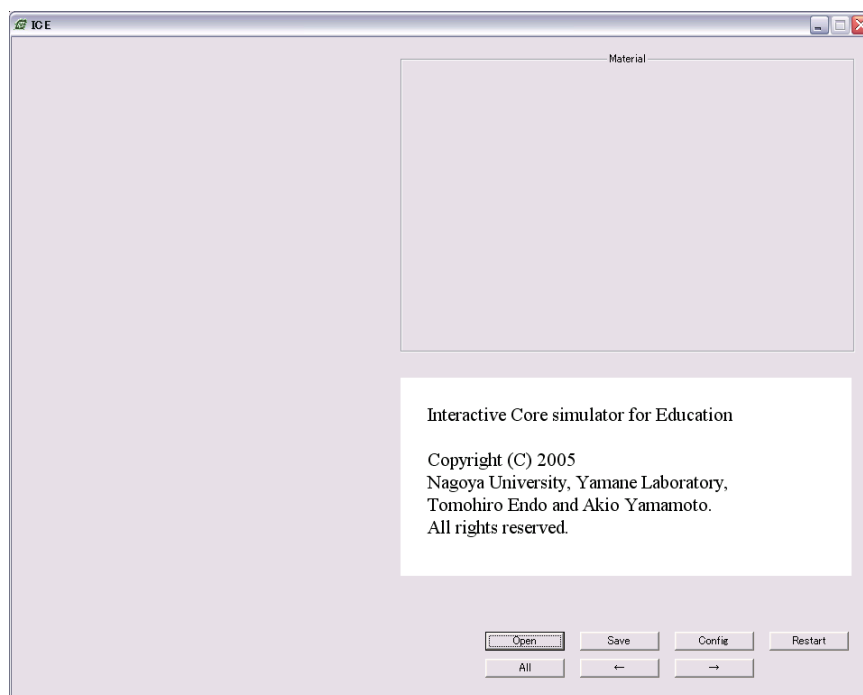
ICE

Material

Interactive Core simulator for Education

Copyright (C) 2005
Nagoya University, Yamane Laboratory,
Tomohiro Endo and Akio Yamamoto.
All rights reserved.

Open Save Config Restart
All ← →